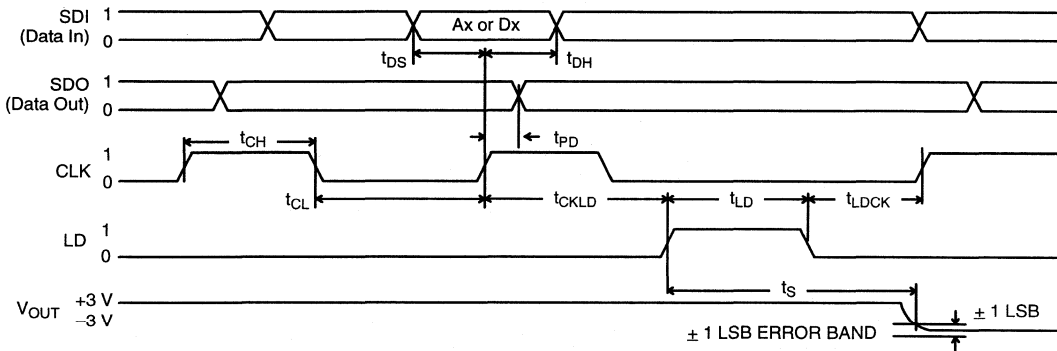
SDI (Data In) 1 0

Ax or Dx

$t_{DS}$ $t_{DH}$

SDO (Data Out) 1 0

$t_{CH}$

$t_{PD}$

CLK 1 0

$t_{CL}$ $t_{CKLD}$ $t_{LD}$ $t_{LDCK}$

LD 1 0

$t_S$

$V_{OUT}$ +3 V −3 V

± 1 LSB

± 1 LSB ERROR BAND